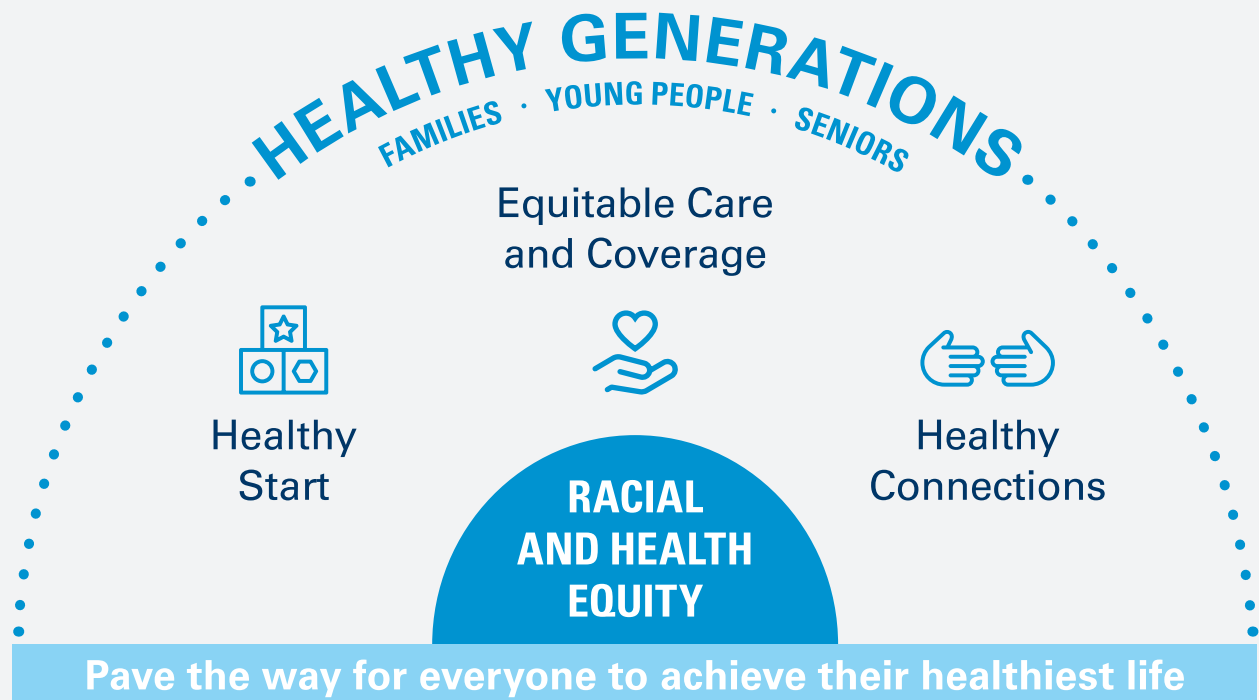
HEALTHY GENERATIONS

FAMILIES · YOUNG PEOPLE · SENIORS

Equitable Care and Coverage

Healthy Start

Healthy Connections

RACIAL AND HEALTH EQUITY

Pave the way for everyone to achieve their healthiest life